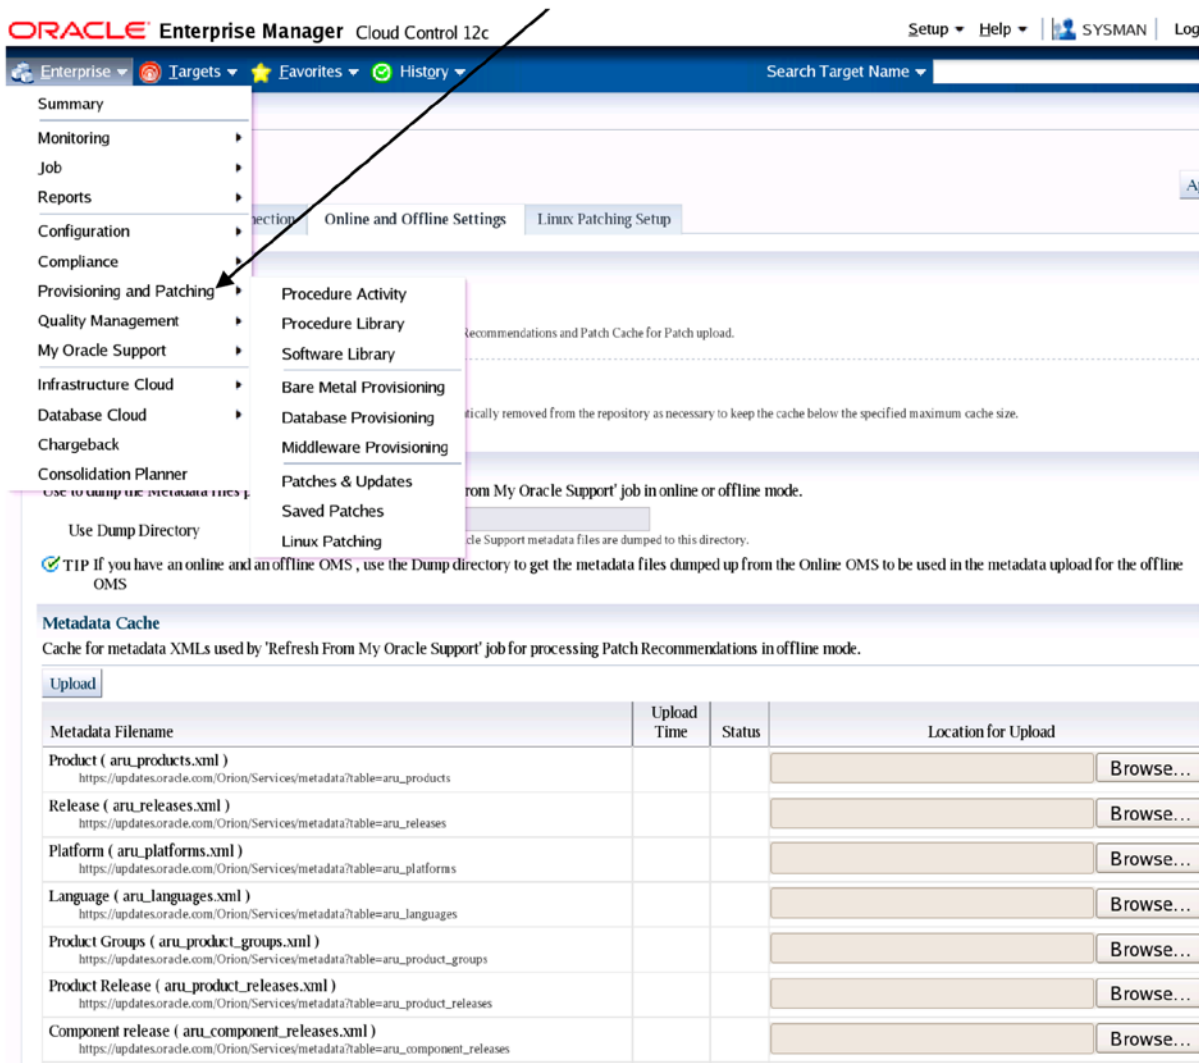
ORACLE Enterprise Manager Cloud Control 12c

Setup ▾ Help ▾ SYSMAN Log

Enterprise ▾ Targets ▾ Favorites ▾ History ▾ Search Target Name ▾

Summary
Monitoring
Job
Reports
Configuration
Compliance
Provisioning and Patching
Quality Management
My Oracle Support
Infrastructure Cloud
Database Cloud
Chargeback
Consolidation Planner

Procedure Activity
Procedure Library
Software Library
Bare Metal Provisioning
Database Provisioning
Middleware Provisioning
Patches & Updates
Saved Patches
Linux Patching

A

nection Online and Offline Settings Linux Patching Setup

Recommendations and Patch Cache for Patch upload.

tically removed from the repository as necessary to keep the cache below the specified maximum cache size.

Use to dump the Metadata files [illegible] rom My Oracle Support' job in online or offline mode.

Use Dump Directory

cle Support metadata files are dumped to this directory.

TIP If you have an online and an offline OMS , use the Dump directory to get the metadata files dumped up from the Online OMS to be used in the metadata upload for the offline OMS

Metadata Cache

Cache for metadata XMLs used by 'Refresh From My Oracle Support' job for processing Patch Recommendations in offline mode.

Upload

| Metadata Filename | Upload Time | Status | Location for Upload |
|---|---|---|---|
| Product ( aru_products.xml ) https://updates.oracle.com/Orion/Services/metadata?table=aru_products | | | Browse... |
| Release ( aru_releases.xml ) https://updates.oracle.com/Orion/Services/metadata?table=aru_releases | | | Browse... |
| Platform ( aru_platforms.xml ) https://updates.oracle.com/Orion/Services/metadata?table=aru_platforms | | | Browse... |
| Language ( aru_languages.xml ) https://updates.oracle.com/Orion/Services/metadata?table=aru_languages | | | Browse... |
| Product Groups ( aru_product_groups.xml ) https://updates.oracle.com/Orion/Services/metadata?table=aru_product_groups | | | Browse... |
| Product Release ( aru_product_releases.xml ) https://updates.oracle.com/Orion/Services/metadata?table=aru_product_releases | | | Browse... |
| Component release ( aru_component_releases.xml ) https://updates.oracle.com/Orion/Services/metadata?table=aru_component_releases | | | Browse... |